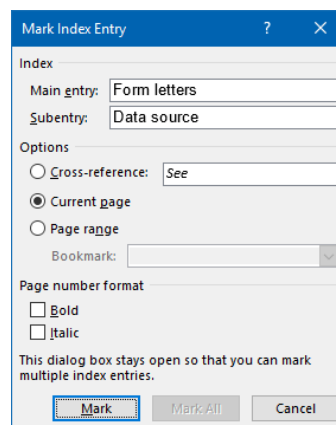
Mark Index Entry ? ×

Index

Main entry: Form letters

Subentry: Data source

Options

Cross-reference: See

Current page

Page range

Bookmark:

Page number format

Bold

Italic

This dialog box stays open so that you can mark multiple index entries.

Mark Mark All Cancel